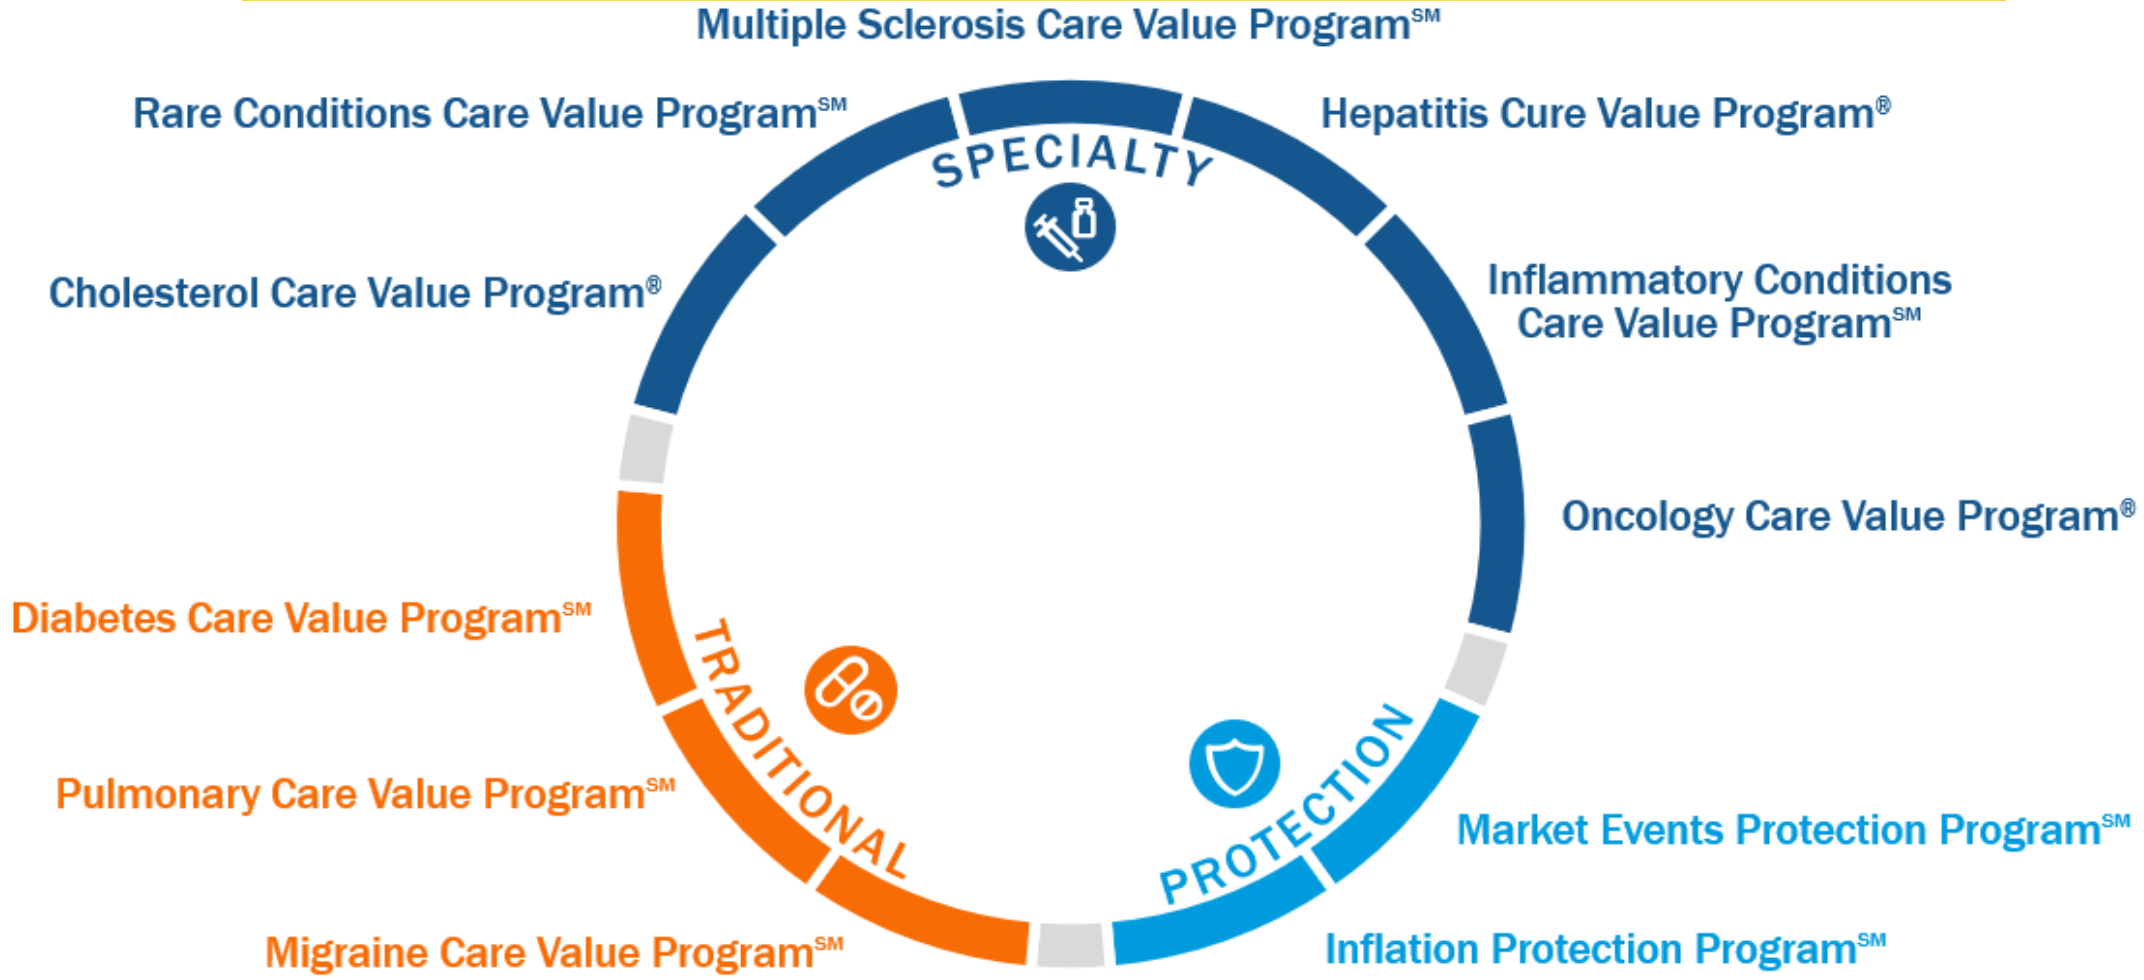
Multiple Sclerosis Care Value Program℠

Rare Conditions Care Value Program℠

Hepatitis Cure Value Program®

SPECIALTY

Cholesterol Care Value Program®

Inflammatory Conditions Care Value Program℠

Oncology Care Value Program®

Diabetes Care Value Program℠

TRADITIONAL

PROTECTION

Pulmonary Care Value Program℠

Market Events Protection Program℠

Migraine Care Value Program℠

Inflation Protection Program℠